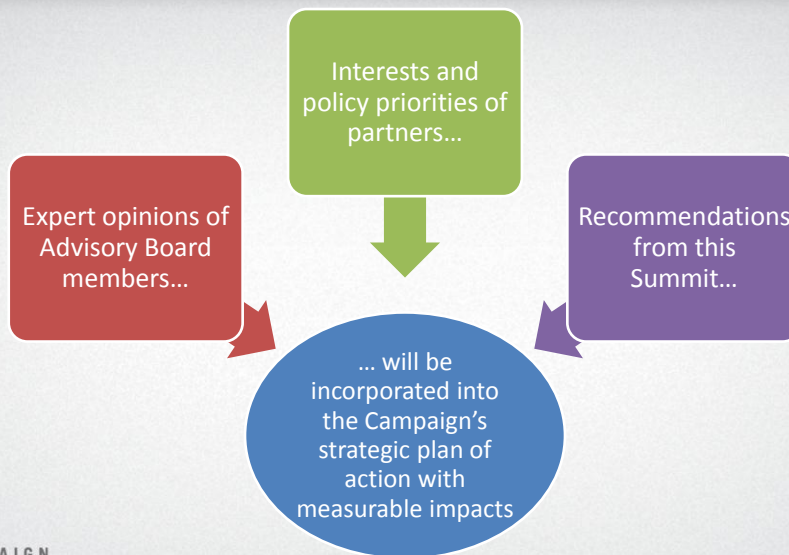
Interests and policy priorities of partners…

Expert opinions of Advisory Board members…

Recommendations from this Summit…

… will be incorporated into the Campaign's strategic plan of action with measurable impacts

AIGN